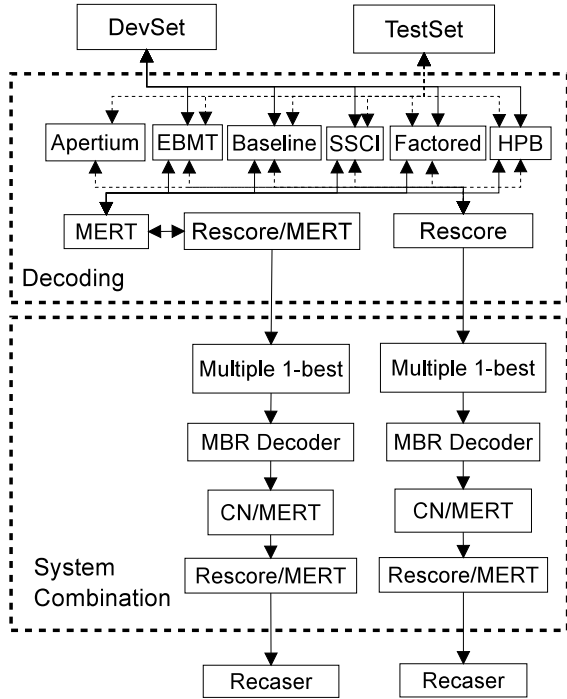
DevSet

TestSet

Apertium

EBMT

Baseline

SSCI

Factored

HPB

MERT

Rescore/MERT

Rescore

Decoding

Multiple 1-best

Multiple 1-best

MBR Decoder

MBR Decoder

CN/MERT

CN/MERT

System Combination

Rescore/MERT

Rescore/MERT

Recaser

Recaser